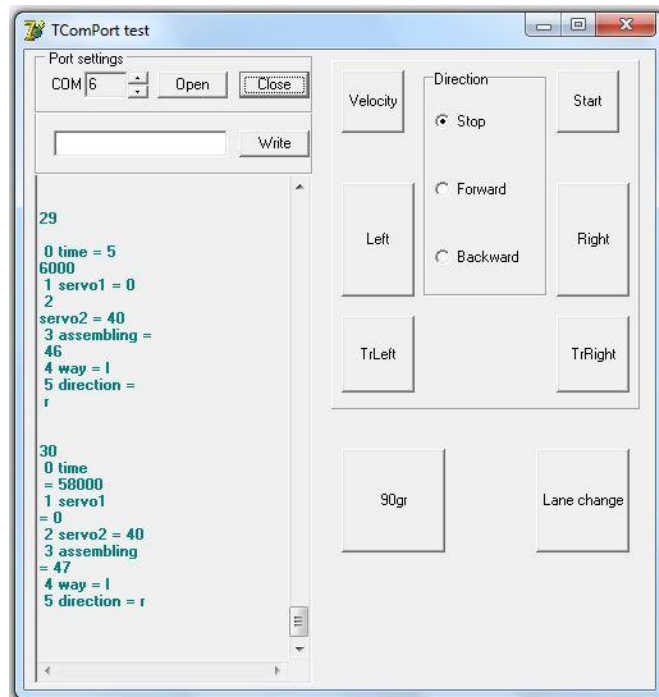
TComPort test

Port settings

COM 6

Open

Close

Write

29

0 time = 5
6000
1 servo1 = 0
2
servo2 = 40
3 assembling =
46
4 way = l
5 direction =
r

30
0 time
= 58000
1 servo1
= 0
2 servo2 = 40
3 assembling
= 47
4 way = l
5 direction = r

Velocity

Direction

Stop

Forward

Backward

Start

Left

Right

TrLeft

TrRight

90gr

Lane change